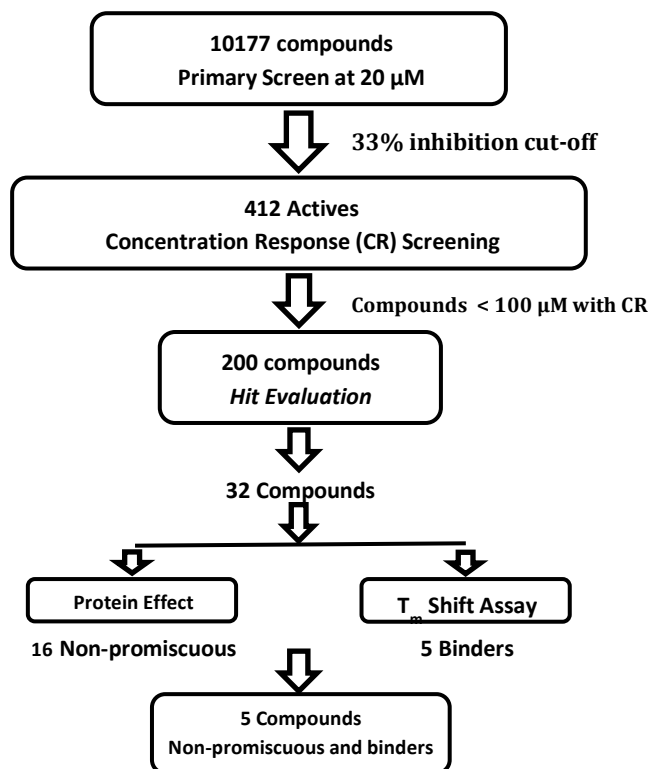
10177 compounds
Primary Screen at 20 μM

33% inhibition cut-off

412 Actives
Concentration Response (CR) Screening

Compounds < 100 μM with CR

200 compounds
*Hit Evaluation*

32 Compounds

Protein Effect

$T_m$ Shift Assay

16 Non-promiscuous

5 Binders

5 Compounds
Non-promiscuous and binders